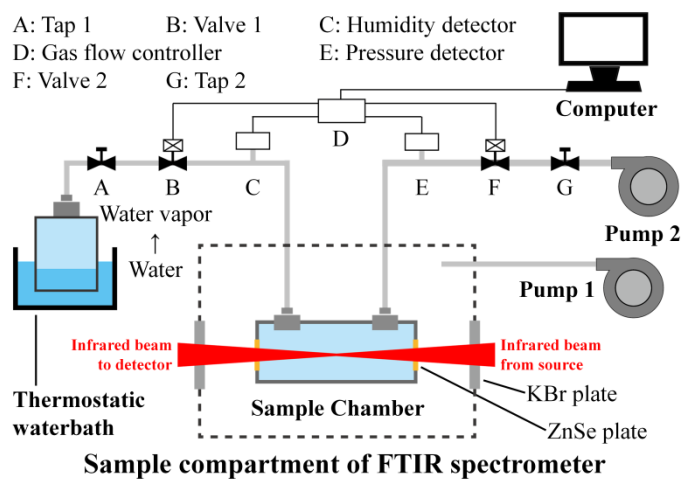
A: Tap 1
B: Valve 1
C: Humidity detector
D: Gas flow controller
E: Pressure detector
F: Valve 2
G: Tap 2

Computer

D

A
B
C
E
F
G

Water vapor
↑
Water

Pump 2

Pump 1

Infrared beam to detector

Infrared beam from source

Thermostatic waterbath

Sample Chamber

KBr plate

ZnSe plate

Sample compartment of FTIR spectrometer